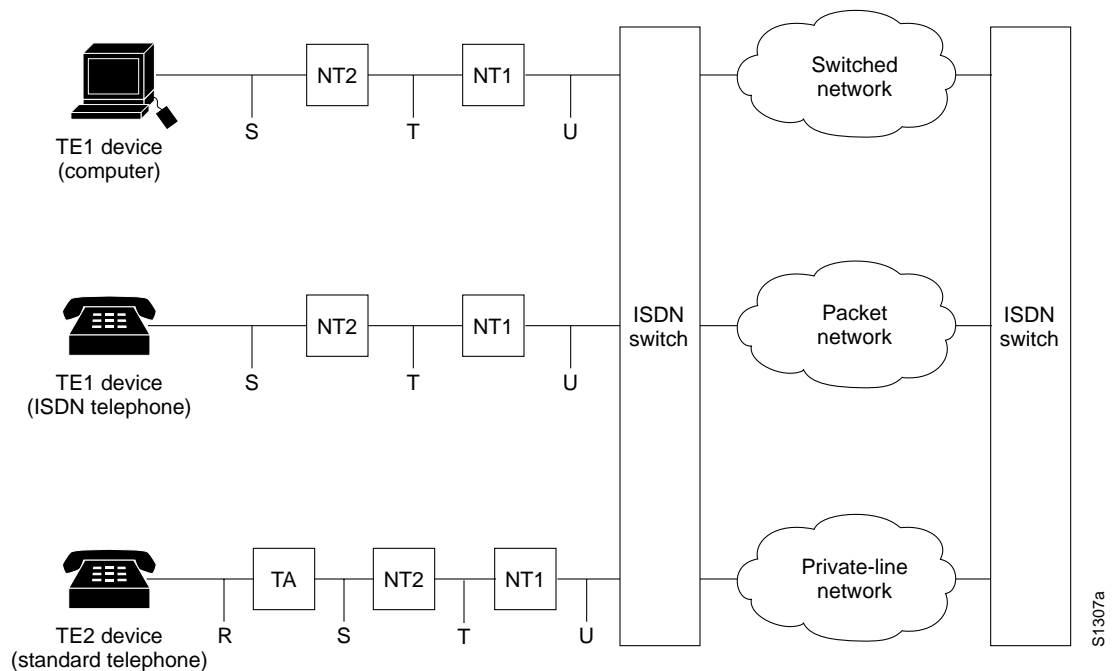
NT2
NT1
S
T
U
TE1 device
(computer)

Switched network

NT2
NT1
S
T
U
TE1 device
(ISDN telephone)

ISDN switch

Packet network

ISDN switch

TA
NT2
NT1
R
S
T
U
TE2 device
(standard telephone)

Private-line network

S1307a